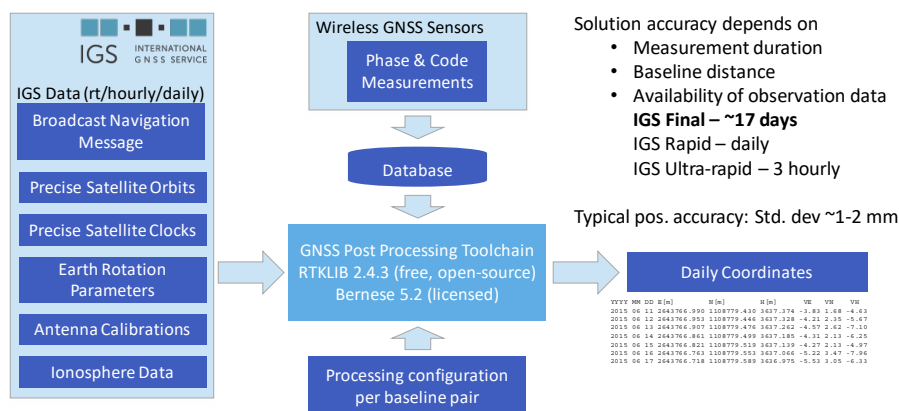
IGS INTERNATIONAL GNSS SERVICE

IGS Data (rt/hourly/daily)

Broadcast Navigation Message

Precise Satellite Orbits

Precise Satellite Clocks

Earth Rotation Parameters

Antenna Calibrations

Ionosphere Data

Wireless GNSS Sensors

Phase & Code Measurements

Database

GNSS Post Processing Toolchain
RTKLIB 2.4.3 (free, open-source)
Bernese 5.2 (licensed)

Processing configuration per baseline pair

Solution accuracy depends on
- Measurement duration
- Baseline distance
- Availability of observation data

**IGS Final – ~17 days**
IGS Rapid – daily
IGS Ultra-rapid – 3 hourly

Typical pos. accuracy: Std. dev ~1-2 mm

Daily Coordinates

| YYYY | MM | DD | E[m] | N[m] | H[m] | VE | VN | VH |
|---|---|---|---|---|---|---|---|---|
| 2015 | 06 | 11 | 2643766.990 | 1108779.430 | 3637.374 | -3.83 | 1.68 | -4.63 |
| 2015 | 06 | 12 | 2643766.953 | 1108779.446 | 3637.328 | -4.21 | 2.35 | -5.67 |
| 2015 | 06 | 13 | 2643766.907 | 1108779.476 | 3637.262 | -4.57 | 2.62 | -7.10 |
| 2015 | 06 | 14 | 2643766.861 | 1108779.499 | 3637.185 | -4.31 | 2.13 | -6.25 |
| 2015 | 06 | 15 | 2643766.821 | 1108779.519 | 3637.139 | -4.27 | 2.13 | -4.97 |
| 2015 | 06 | 16 | 2643766.763 | 1108779.553 | 3637.066 | -5.22 | 3.47 | -7.96 |
| 2015 | 06 | 17 | 2643766.718 | 1108779.589 | 3636.975 | -5.53 | 3.05 | -6.33 |